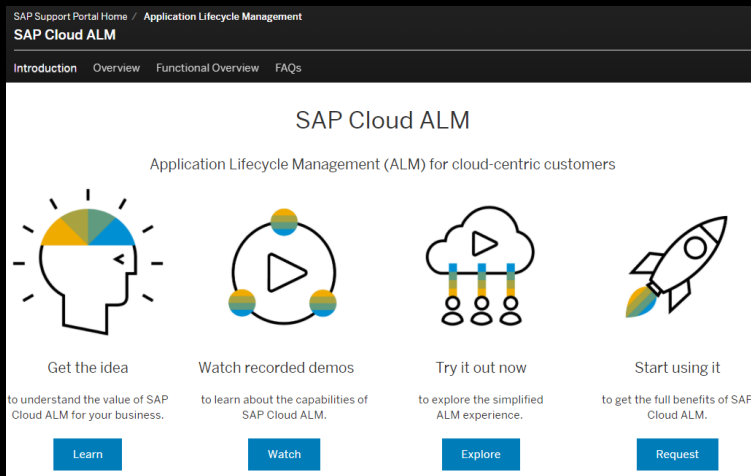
SAP Support Portal Home / Application Lifecycle Management

SAP Cloud ALM

Introduction Overview Functional Overview FAQs

SAP Cloud ALM

Application Lifecycle Management (ALM) for cloud-centric customers

Get the idea

to understand the value of SAP Cloud ALM for your business.

Learn

Watch recorded demos

to learn about the capabilities of SAP Cloud ALM.

Watch

Try it out now

to explore the simplified ALM experience.

Explore

Start using it

to get the full benefits of SAP Cloud ALM.

Request